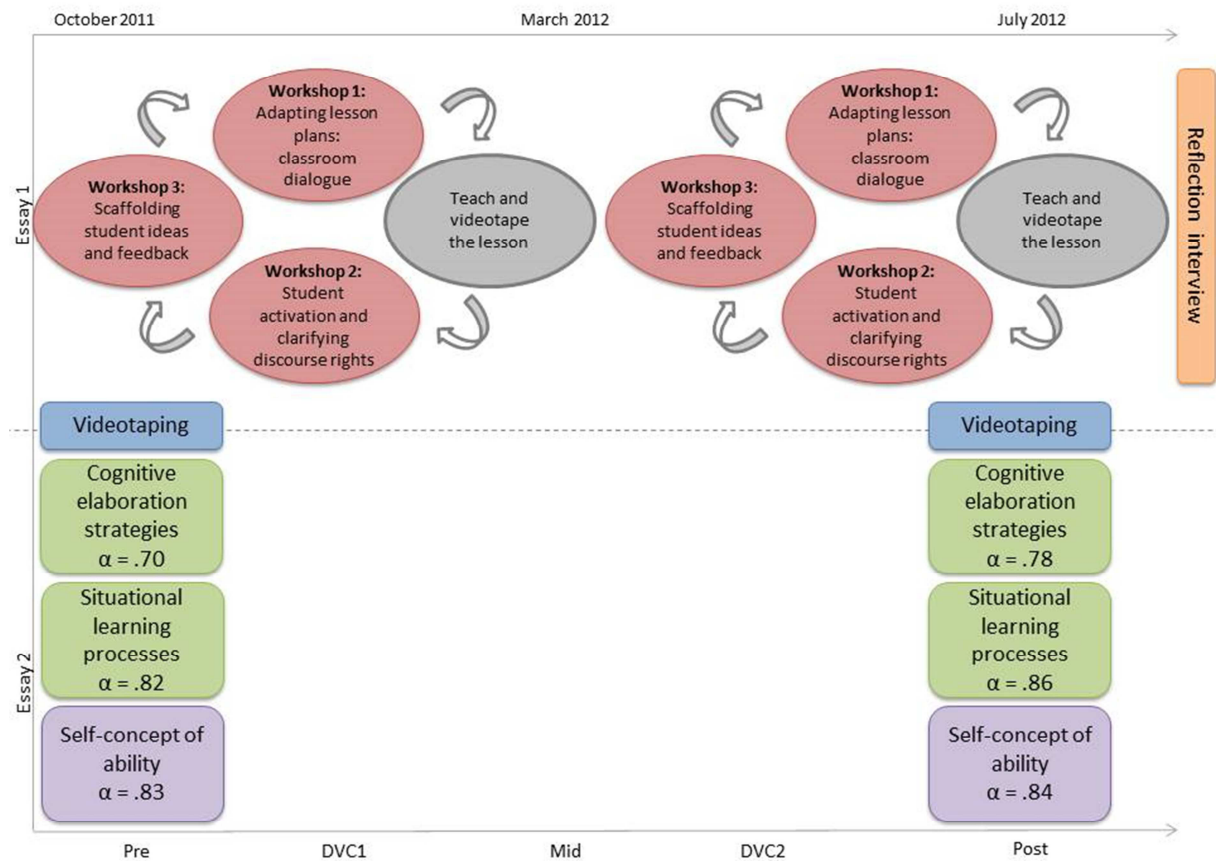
October 2011

March 2012

July 2012

Essay 1

Workshop 1: Adapting lesson plans: classroom dialogue

Teach and videotape the lesson

Workshop 2: Student activation and clarifying discourse rights

Workshop 3: Scaffolding student ideas and feedback

Workshop 1: Adapting lesson plans: classroom dialogue

Teach and videotape the lesson

Workshop 2: Student activation and clarifying discourse rights

Workshop 3: Scaffolding student ideas and feedback

Reflection interview

Essay 2

Videotaping

Cognitive elaboration strategies
α = .70

Situational learning processes
α = .82

Self-concept of ability
α = .83

Videotaping

Cognitive elaboration strategies
α = .78

Situational learning processes
α = .86

Self-concept of ability
α = .84

Pre

DVC1

Mid

DVC2

Post